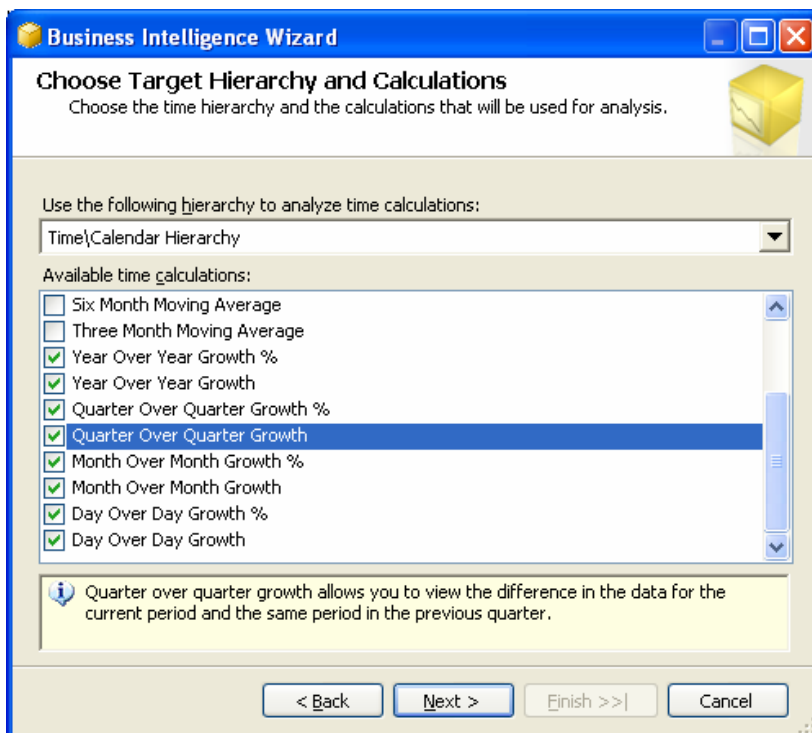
Business Intelligence Wizard

Choose Target Hierarchy and Calculations
Choose the time hierarchy and the calculations that will be used for analysis.

Use the following hierarchy to analyze time calculations:
Time\Calendar Hierarchy

Available time calculations:
Six Month Moving Average
Three Month Moving Average
Year Over Year Growth %
Year Over Year Growth
Quarter Over Quarter Growth %
Quarter Over Quarter Growth
Month Over Month Growth %
Month Over Month Growth
Day Over Day Growth %
Day Over Day Growth

Quarter over quarter growth allows you to view the difference in the data for the current period and the same period in the previous quarter.

< Back
Next >
Finish >>|
Cancel